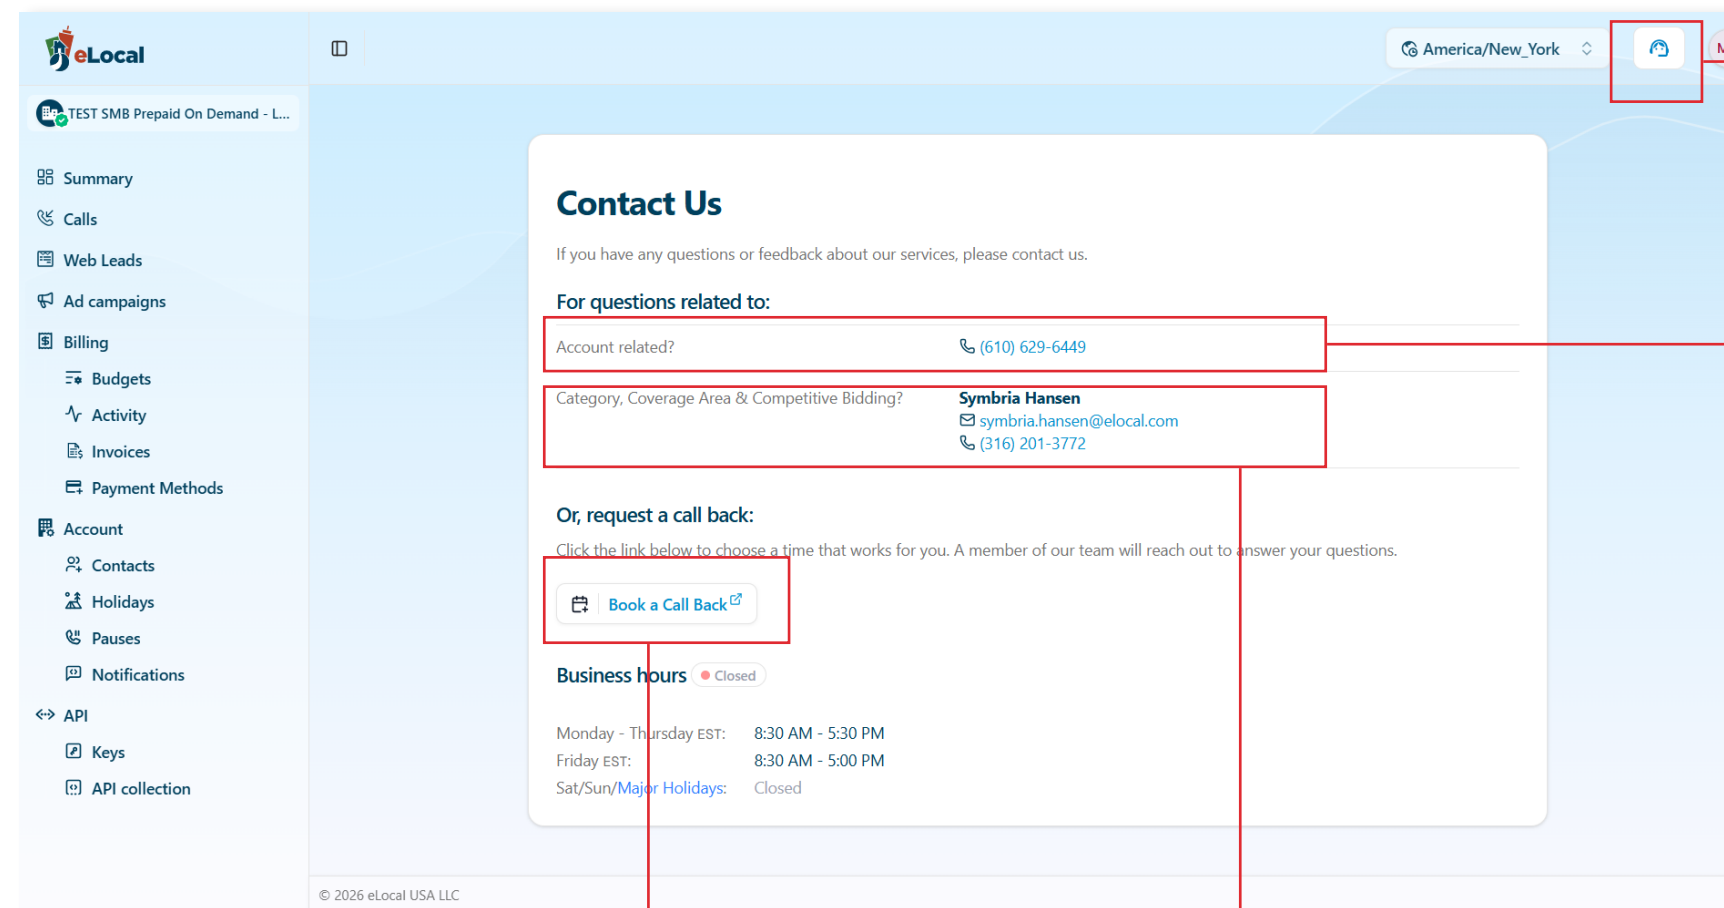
eLocal

TEST SMB Prepaid On Demand - L...

Summary
Calls
Web Leads
Ad campaigns
Billing
Budgets
Activity
Invoices
Payment Methods
Account
Contacts
Holidays
Pauses
Notifications
API
Keys
API collection

America/New_York

Contact Us

If you have any questions or feedback about our services, please contact us.

For questions related to:

| | |
|---|---|
| Account related? | (610) 629-6449 |
| Category, Coverage Area & Competitive Bidding? | Symbria Hansen<br>symbria.hansen@elocal.com<br>(316) 201-3772 |

Or, request a call back:

Click the link below to choose a time that works for you. A member of our team will reach out to answer your questions.

Book a Call Back

Business hours Closed

| | |
|---|---|
| Monday - Thursday EST: | 8:30 AM - 5:30 PM |
| Friday EST: | 8:30 AM - 5:00 PM |
| Sat/Sun/Major Holidays: | Closed |

© 2026 eLocal USA LLC